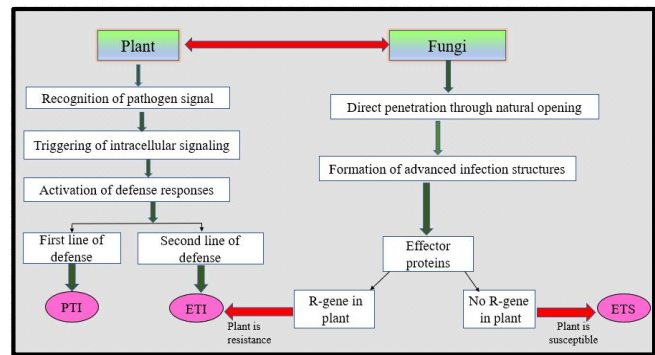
Plant

Fungi

Recognition of pathogen signal

Triggering of intracellular signaling

Activation of defense responses

First line of defense

Second line of defense

PTI

ETI

Direct penetration through natural opening

Formation of advanced infection structures

Effector proteins

R-gene in plant

No R-gene in plant

ETS

Plant is resistance

Plant is susceptible